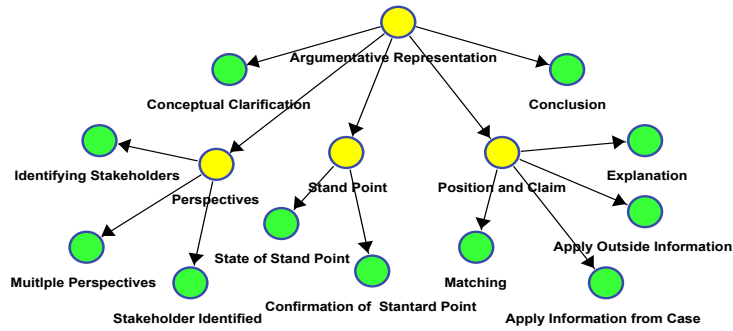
Argumentative Representation

Conceptual Clarification

Conclusion

Identifying Stakeholders

Perspectives

Stand Point

Position and Claim

Explanation

State of Stand Point

Apply Outside Information

Muitlple Perspectives

Matching

Confirmation of Stantard Point

Stakeholder Identified

Apply Information from Case